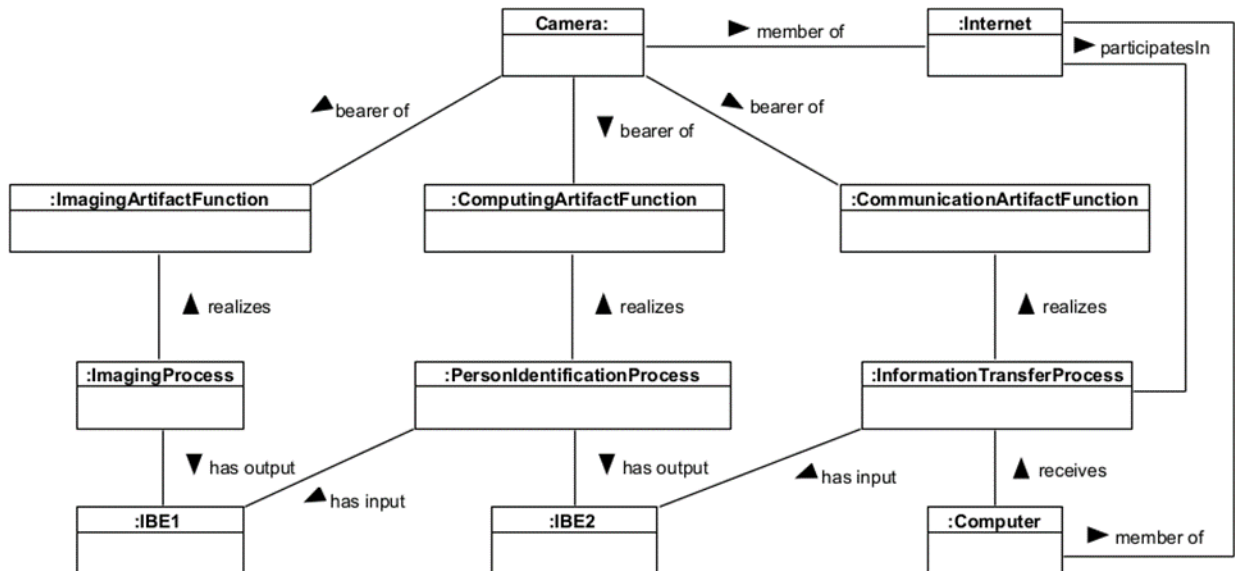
Camera:

member of

:Internet

participatesIn

bearer of

bearer of

bearer of

:ImagingArtifactFunction

:ComputingArtifactFunction

:CommunicationArtifactFunction

realizes

realizes

realizes

:ImagingProcess

:PersonIdentificationProcess

:InformationTransferProcess

has output

has input

has output

has input

receives

:IBE1

:IBE2

:Computer

member of